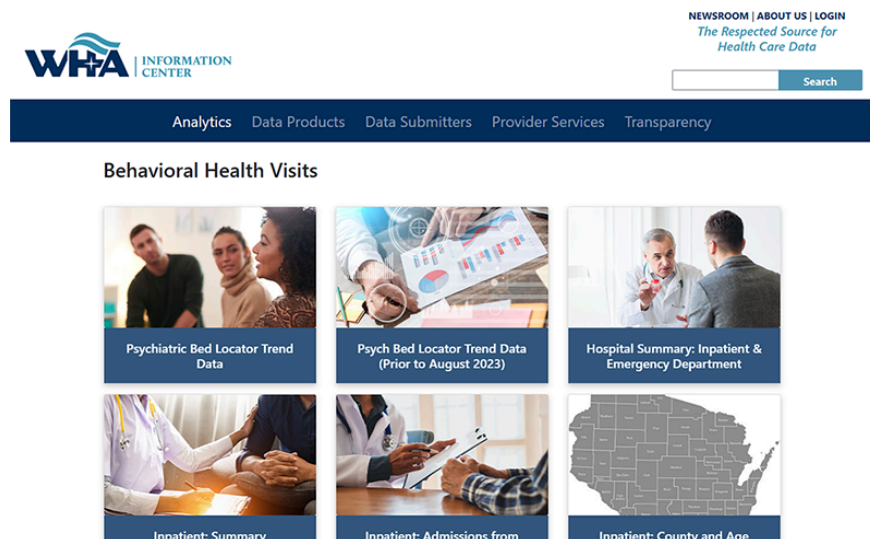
WHA INFORMATION CENTER

NEWSROOM | ABOUT US | LOGIN
The Respected Source for Health Care Data

Search

Analytics Data Products Data Submitters Provider Services Transparency

Behavioral Health Visits

Psychiatric Bed Locator Trend Data

Psych Bed Locator Trend Data (Prior to August 2023)

Hospital Summary: Inpatient & Emergency Department

Inpatient: Summary

Inpatient: Admissions from

Inpatient: County and Age